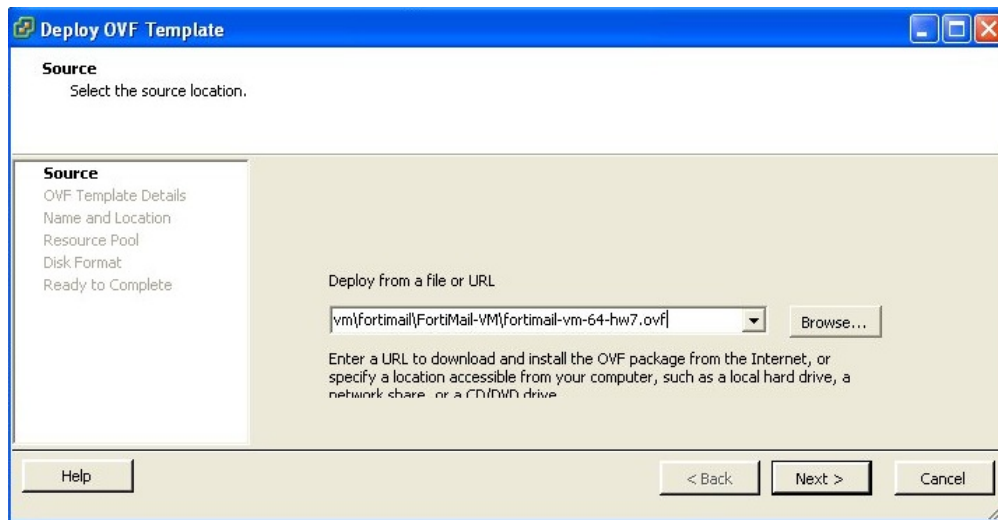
Deploy OVF Template

Source
Select the source location.

Source
OVF Template Details
Name and Location
Resource Pool
Disk Format
Ready to Complete

Deploy from a file or URL

vm\fortimail\FortiMail-VM\fortimail-vm-64-hw7.ovf

Browse...

Enter a URL to download and install the OVF package from the Internet, or specify a location accessible from your computer, such as a local hard drive, a network share, or a CD/DVD drive.

Help

< Back

Next >

Cancel